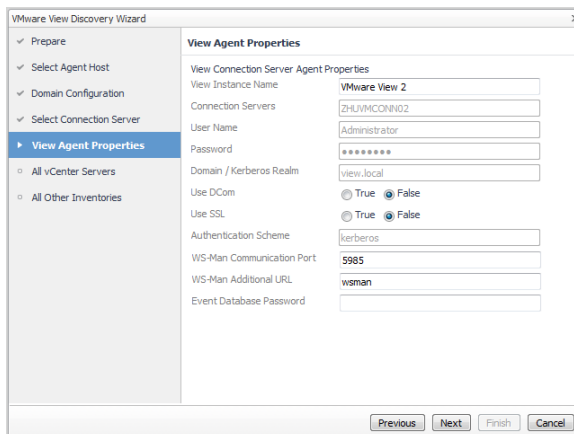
VMware View Discovery Wizard

Prepare
Select Agent Host
Domain Configuration
Select Connection Server
View Agent Properties
All vCenter Servers
All Other Inventories

View Agent Properties

View Connection Server Agent Properties

View Instance Name: VMware View 2
Connection Servers: ZHUVMCONN02
User Name: Administrator
Password: ••••••••
Domain / Kerberos Realm: view.local
Use DCom: True False
Use SSL: True False
Authentication Scheme: kerberos
WS-Man Communication Port: 5985
WS-Man Additional URL: wsman
Event Database Password

Previous Next Finish Cancel